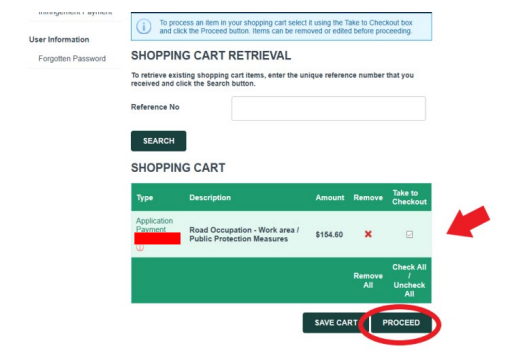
Infringement Payment

User Information

Forgotten Password

To process an item in your shopping cart select it using the Take to Checkout box and click the Proceed button. Items can be removed or edited before proceeding.

SHOPPING CART RETRIEVAL

To retrieve existing shopping cart items, enter the unique reference number that you received and click the Search button.

Reference No

SEARCH

SHOPPING CART

| Type | Description | Amount | Remove | Take to Checkout |
|---|---|---|---|---|
| Application Payment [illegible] | Road Occupation - Work area / Public Protection Measures | $154.60 | ✖ | ☑ |
| | | | Remove All | Check All / Uncheck All |

SAVE CART

PROCEED